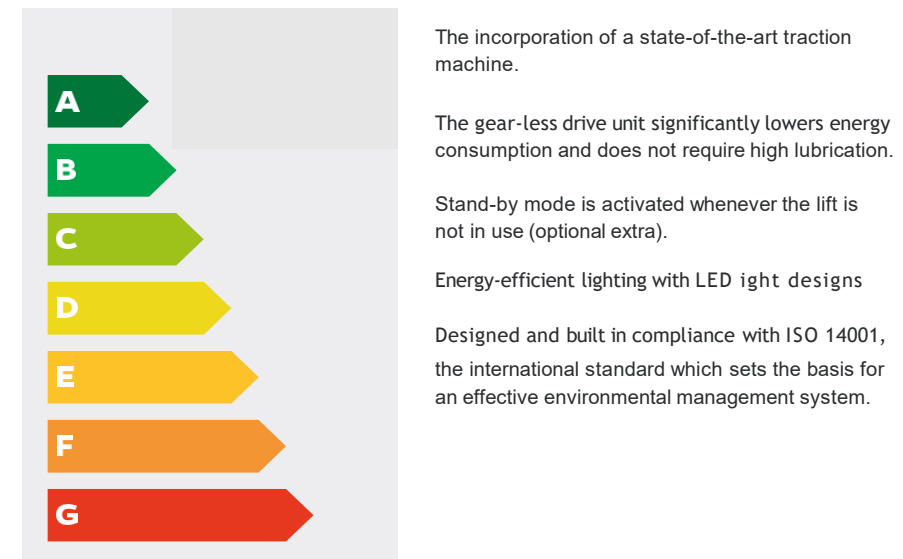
A
B
C
D
E
F
G

The incorporation of a state-of-the-art traction machine.

The gear-less drive unit significantly lowers energy consumption and does not require high lubrication.

Stand-by mode is activated whenever the lift is not in use (optional extra).

Energy-efficient lighting with LED ight designs

Designed and built in compliance with ISO 14001, the international standard which sets the basis for an effective environmental management system.